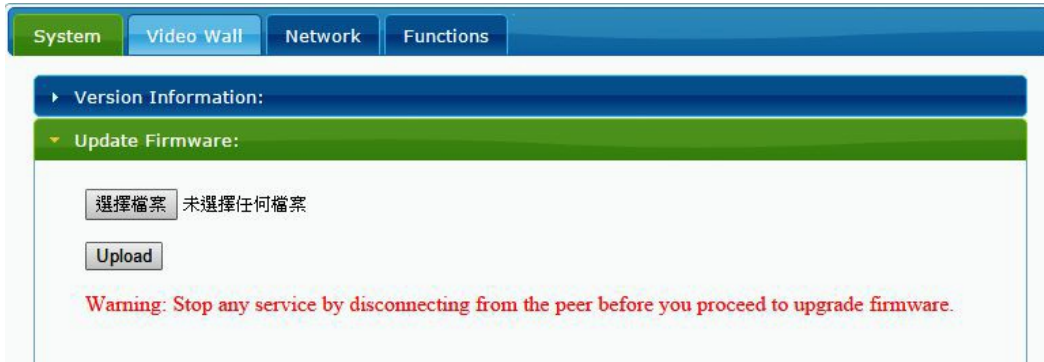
System | Video Wall | Network | Functions

Version Information:

Update Firmware:

選擇檔案 未選擇任何檔案

Upload

Warning: Stop any service by disconnecting from the peer before you proceed to upgrade firmware.